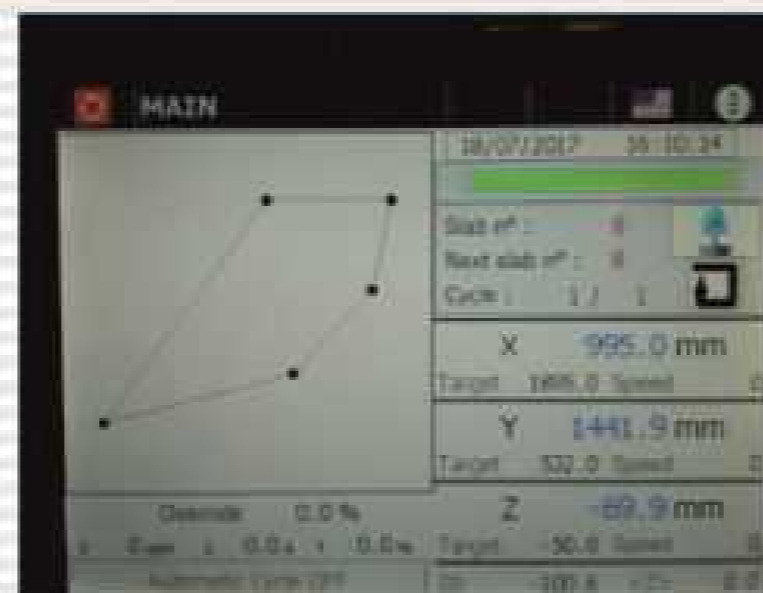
MAIN

18/07/2017 16:10:34

Slab nº : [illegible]
Next slab nº : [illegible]
Cycle : 1 / 1

X 995.0 mm
Target 1005.0 Speed

Y 1441.9 mm
Target 532.0 Speed

Override 0.0 %
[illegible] 0.0 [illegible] 0.0 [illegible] 0.0%

Z -89.9 mm
Target -50.0 Speed

Automatic cycle OFF

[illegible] -100.6 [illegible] 0.0